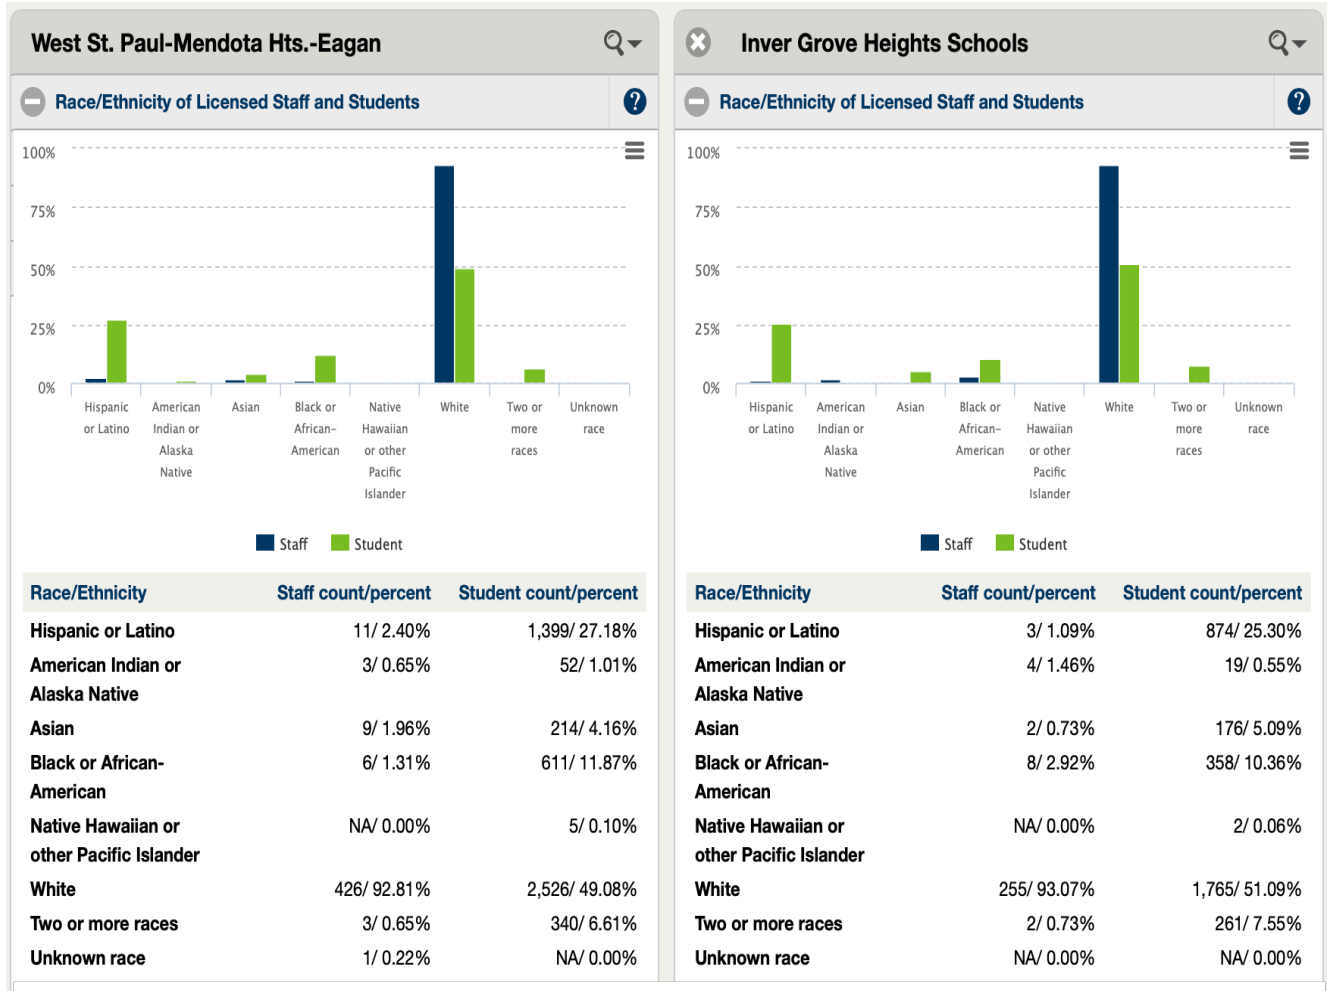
West St. Paul-Mendota Hts.-Eagan

Race/Ethnicity of Licensed Staff and Students

100%
75%
50%
25%
0%

Hispanic or Latino | American Indian or Alaska Native | Asian | Black or African-American | Native Hawaiian or other Pacific Islander | White | Two or more races | Unknown race

Staff Student

| Race/Ethnicity | Staff count/percent | Student count/percent |
|---|---|---|
| Hispanic or Latino | 11/ 2.40% | 1,399/ 27.18% |
| American Indian or Alaska Native | 3/ 0.65% | 52/ 1.01% |
| Asian | 9/ 1.96% | 214/ 4.16% |
| Black or African-American | 6/ 1.31% | 611/ 11.87% |
| Native Hawaiian or other Pacific Islander | NA/ 0.00% | 5/ 0.10% |
| White | 426/ 92.81% | 2,526/ 49.08% |
| Two or more races | 3/ 0.65% | 340/ 6.61% |
| Unknown race | 1/ 0.22% | NA/ 0.00% |

Inver Grove Heights Schools

Race/Ethnicity of Licensed Staff and Students

100%
75%
50%
25%
0%

Hispanic or Latino | American Indian or Alaska Native | Asian | Black or African-American | Native Hawaiian or other Pacific Islander | White | Two or more races | Unknown race

Staff Student

| Race/Ethnicity | Staff count/percent | Student count/percent |
|---|---|---|
| Hispanic or Latino | 3/ 1.09% | 874/ 25.30% |
| American Indian or Alaska Native | 4/ 1.46% | 19/ 0.55% |
| Asian | 2/ 0.73% | 176/ 5.09% |
| Black or African-American | 8/ 2.92% | 358/ 10.36% |
| Native Hawaiian or other Pacific Islander | NA/ 0.00% | 2/ 0.06% |
| White | 255/ 93.07% | 1,765/ 51.09% |
| Two or more races | 2/ 0.73% | 261/ 7.55% |
| Unknown race | NA/ 0.00% | NA/ 0.00% |